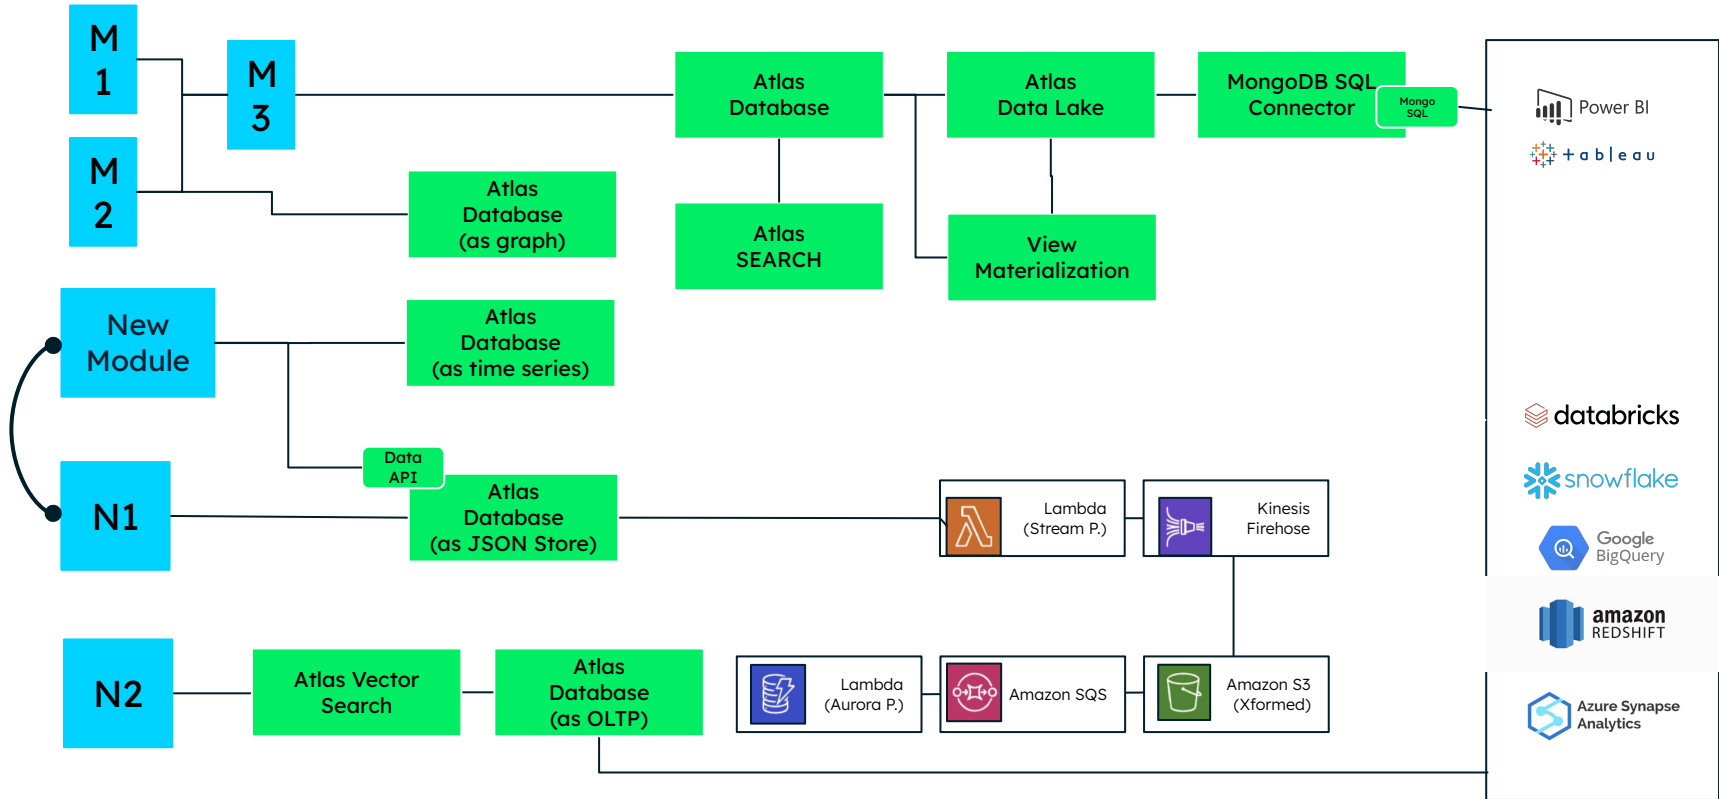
M 1

M 2

M 3

Atlas Database

Atlas Data Lake

MongoDB SQL Connector

Mongo SQL

Power BI

+ a b l e a u

Atlas Database (as graph)

Atlas SEARCH

View Materialization

New Module

Atlas Database (as time series)

Data API

N1

Atlas Database (as JSON Store)

Lambda (Stream P.)

Kinesis Firehose

databricks

snowflake

Google BigQuery

amazon REDSHIFT

N2

Atlas Vector Search

Atlas Database (as OLTP)

Lambda (Aurora P.)

Amazon SQS

Amazon S3 (Xformed)

Azure Synapse Analytics